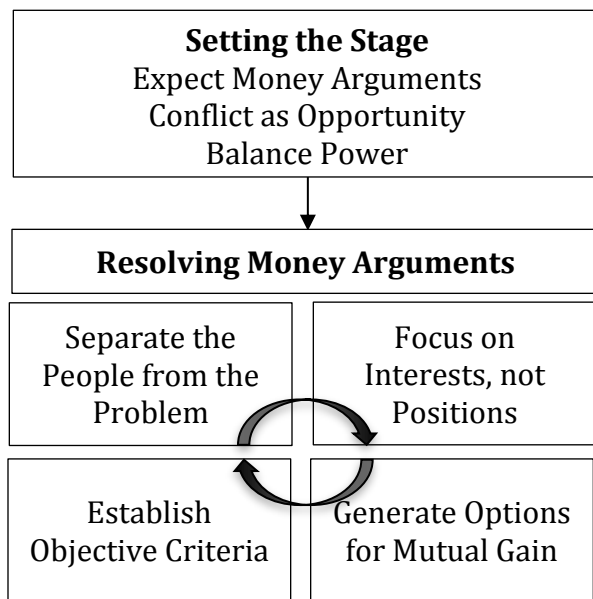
**Setting the Stage**
Expect Money Arguments
Conflict as Opportunity
Balance Power

**Resolving Money Arguments**

Separate the People from the Problem

Focus on Interests, not Positions

Establish Objective Criteria

Generate Options for Mutual Gain